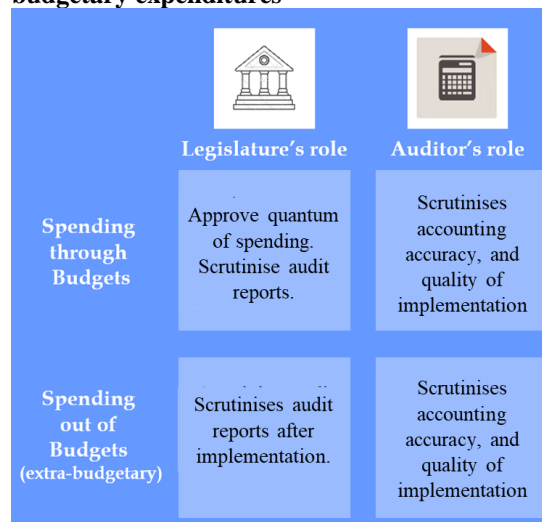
budgetary expenditures

| | Legislature's role | Auditor's role |
|---|---|---|
| Spending through Budgets | Approve quantum of spending. Scrutinise audit reports. | Scrutinises accounting accuracy, and quality of implementation |
| Spending out of Budgets (extra-budgetary) | Scrutinises audit reports after implementation. | Scrutinises accounting accuracy, and quality of implementation |